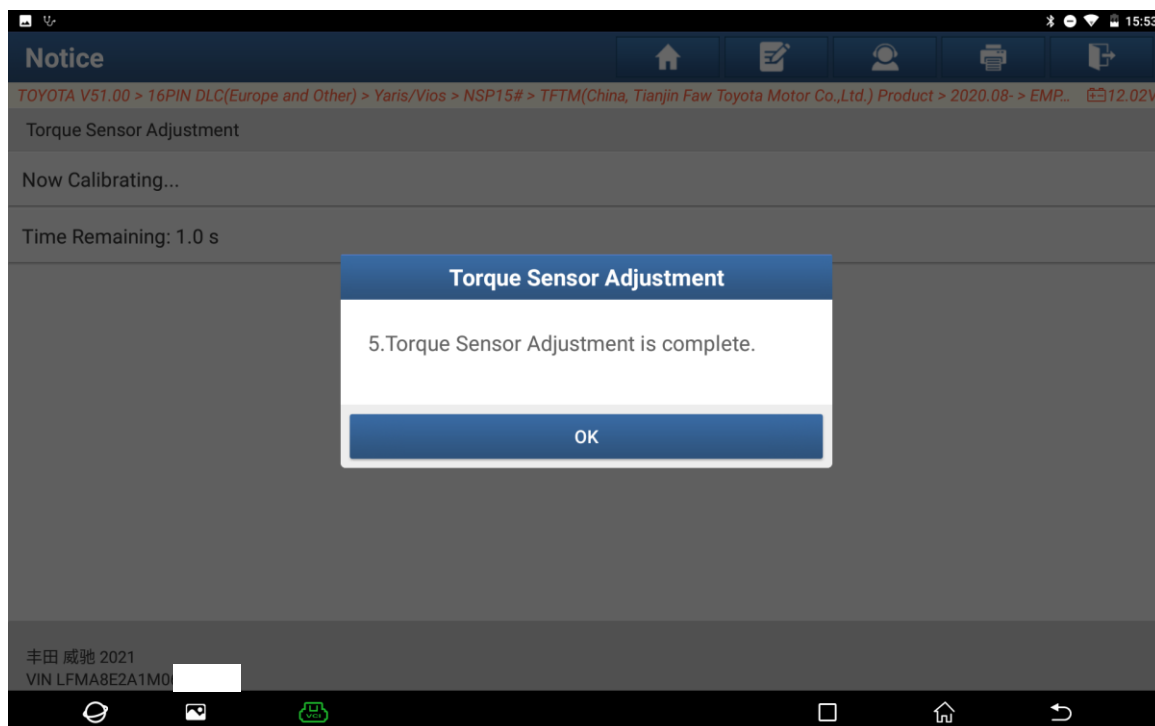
15:53

Notice

TOYOTA V51.00 > 16PIN DLC(Europe and Other) > Yaris/Vios > NSP15# > TFTM(China, Tianjin Faw Toyota Motor Co.,Ltd.) Product > 2020.08- > EMP... 12.02V

Torque Sensor Adjustment

Now Calibrating...

Time Remaining: 1.0 s

Torque Sensor Adjustment

5.Torque Sensor Adjustment is complete.

OK

丰田 威驰 2021
VIN LFMA8E2A1M0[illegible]

VCI